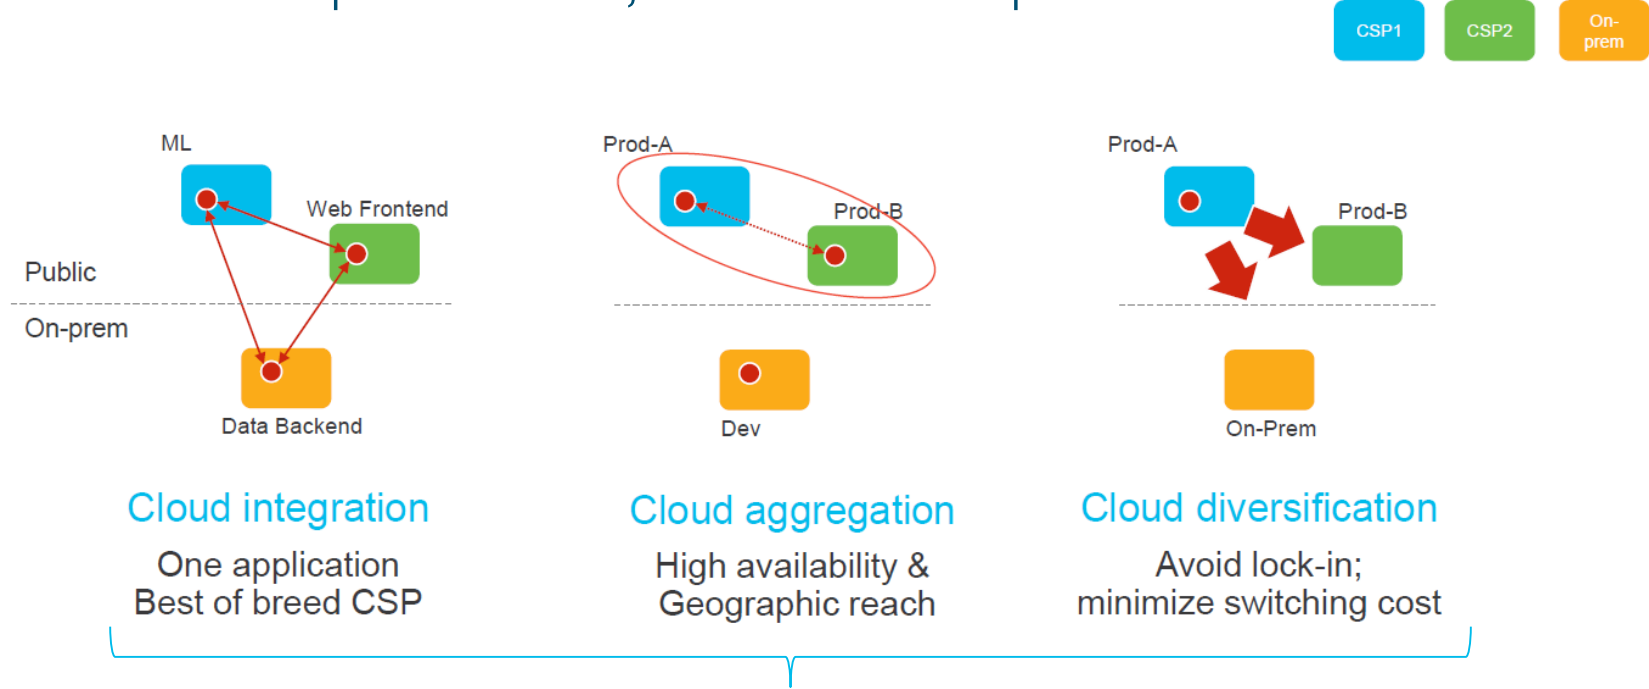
CSP1
CSP2
On-prem

ML
Web Frontend
Public
On-prem
Data Backend

Prod-A
Prod-B
Dev

Prod-A
Prod-B
On-Prem

Cloud integration
One application
Best of breed CSP

Cloud aggregation
High availability &
Geographic reach

Cloud diversification
Avoid lock-in;
minimize switching cost